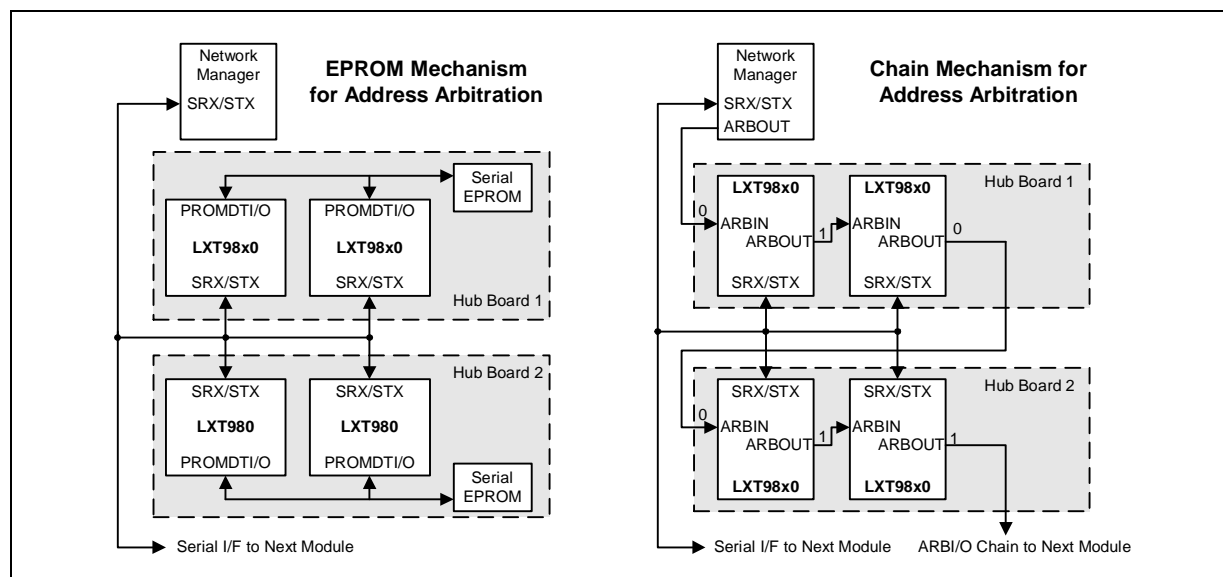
Network Manager
SRX/STX

EPROM Mechanism for Address Arbitration

Serial EPROM

PROMDTI/O
LXT98x0
SRX/STX

PROMDTI/O
LXT98x0
SRX/STX

Hub Board 1

Hub Board 2

SRX/STX
LXT980
PROMDTI/O

SRX/STX
LXT980
PROMDTI/O

Serial EPROM

Serial I/F to Next Module

Network Manager
SRX/STX
ARBOUT

Chain Mechanism for Address Arbitration

Hub Board 1

LXT98x0
0
ARBIN
ARBOUT
1
SRX/STX

LXT98x0
ARBIN
ARBOUT
0
SRX/STX

Hub Board 2

SRX/STX
0
ARBIN
ARBOUT
1
LXT98x0

SRX/STX
ARBIN
ARBOUT
1
LXT98x0

Serial I/F to Next Module
ARBI/O Chain to Next Module